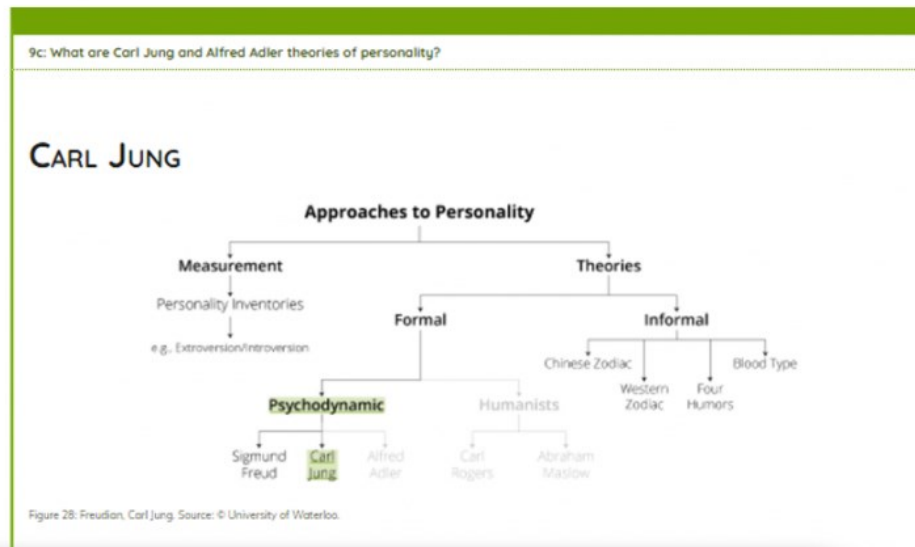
9c: What are Carl Jung and Alfred Adler theories of personality?

CARL JUNG

Approaches to Personality

Measurement

Personality Inventories

e.g., Extroversion/Introversion

Theories

Formal

Informal

Chinese Zodiac

Western Zodiac

Four Humors

Blood Type

Psychodynamic

Humanists

Sigmund Freud

Carl Jung

Alfred Adler

Carl Rogers

Abraham Maslow

Figure 28: Freudian, Carl Jung. Source: © University of Waterloo.